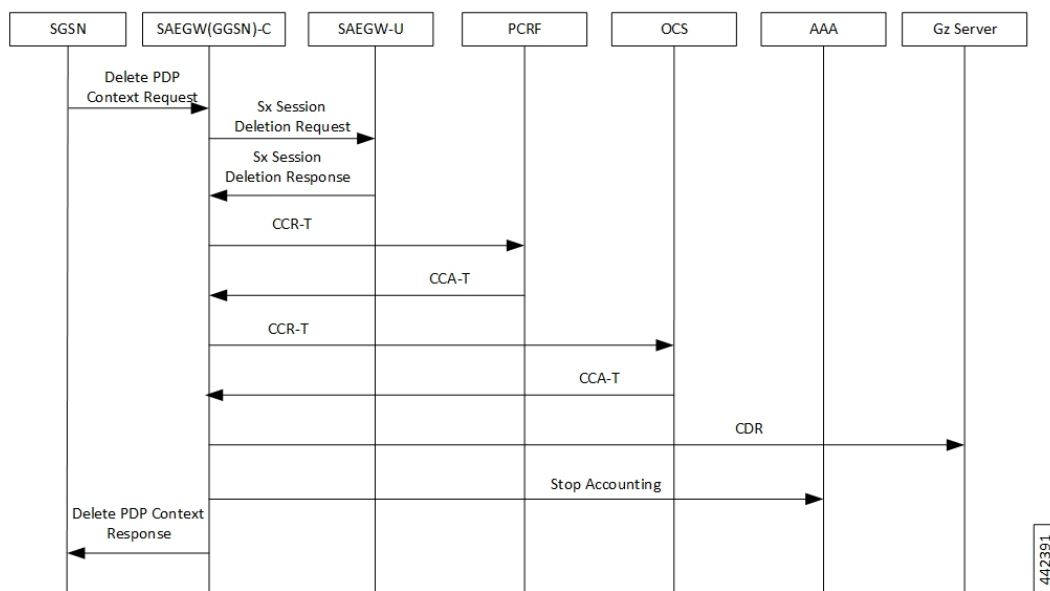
SGSN
SAEGW(GGSN)-C
SAEGW-U
PCRF
OCS
AAA
Gz Server

Delete PDP Context Request

Sx Session Deletion Request

Sx Session Deletion Response

CCR-T

CCA-T

CCR-T

CCA-T

CDR

Stop Accounting

Delete PDP Context Response

442391